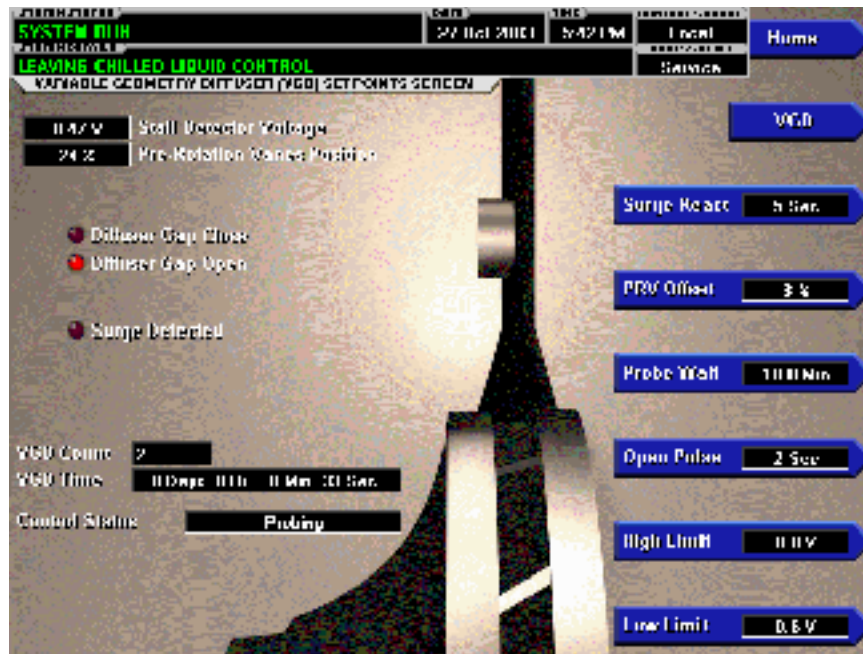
SYSTEM RUN
27 Oct 2001
5:42 PM
Local
Home
LEAVING CHILLED LIQUID CONTROL
Service
VARIABLE GEOMETRY DIFFUSER (VGD) SETPOINTS SCREEN

0.47 V Stall Detector Voltage
24 % Pre-Rotation Vanes Position

VGD

Surge React 5 Sec

Diffuser Gap Close
Diffuser Gap Open

PRV Offset 3 %

Surge Detected

Probe Wait 10.0 Min

VGD Count 2
VGD Time 0 Days 0 Hr 0 Min 30 Sec

Open Pulse 2 Sec

Control Status Probing

High Limit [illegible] V

Low Limit 0.5 V